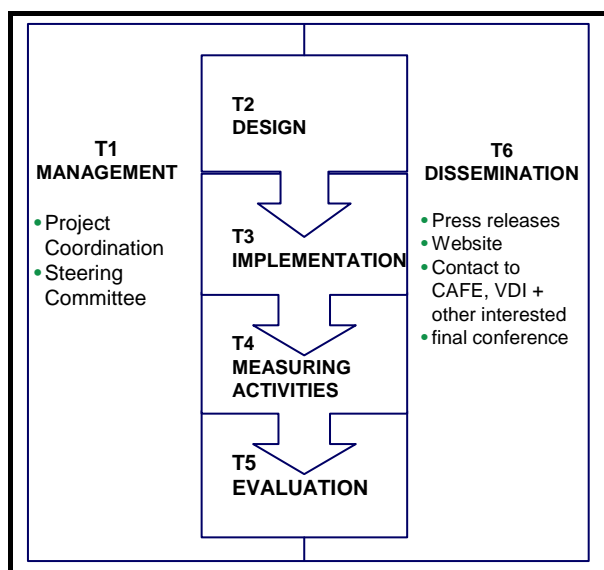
T1
MANAGEMENT

• Project Coordination
• Steering Committee

T2
DESIGN

T3
IMPLEMENTATION

T4
MEASURING
ACTIVITIES

T5
EVALUATION

T6
DISSEMINATION

• Press releases
• Website
• Contact to CAFE, VDI + other interested
• final conference